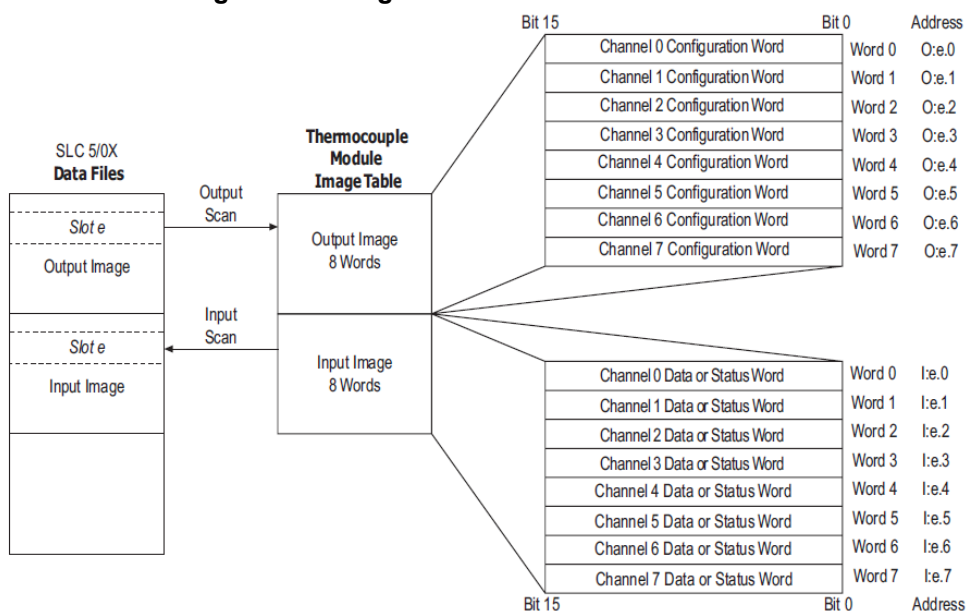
SLC 5/0X
Data Files

Slot e

Output Image

Slot e

Input Image

Output Scan

Input Scan

Thermocouple Module Image Table

Output Image 8 Words

Input Image 8 Words

Bit 15 Bit 0 Address

| | | |
|---|---|---|
| Channel 0 Configuration Word | Word 0 | O:e.0 |
| Channel 1 Configuration Word | Word 1 | O:e.1 |
| Channel 2 Configuration Word | Word 2 | O:e.2 |
| Channel 3 Configuration Word | Word 3 | O:e.3 |
| Channel 4 Configuration Word | Word 4 | O:e.4 |
| Channel 5 Configuration Word | Word 5 | O:e.5 |
| Channel 6 Configuration Word | Word 6 | O:e.6 |
| Channel 7 Configuration Word | Word 7 | O:e.7 |

| | | |
|---|---|---|
| Channel 0 Data or Status Word | Word 0 | I:e.0 |
| Channel 1 Data or Status Word | Word 1 | I:e.1 |
| Channel 2 Data or Status Word | Word 2 | I:e.2 |
| Channel 3 Data or Status Word | Word 3 | I:e.3 |
| Channel 4 Data or Status Word | Word 4 | I:e.4 |
| Channel 5 Data or Status Word | Word 5 | I:e.5 |
| Channel 6 Data or Status Word | Word 6 | I:e.6 |
| Channel 7 Data or Status Word | Word 7 | I:e.7 |

Bit 15 Bit 0 Address